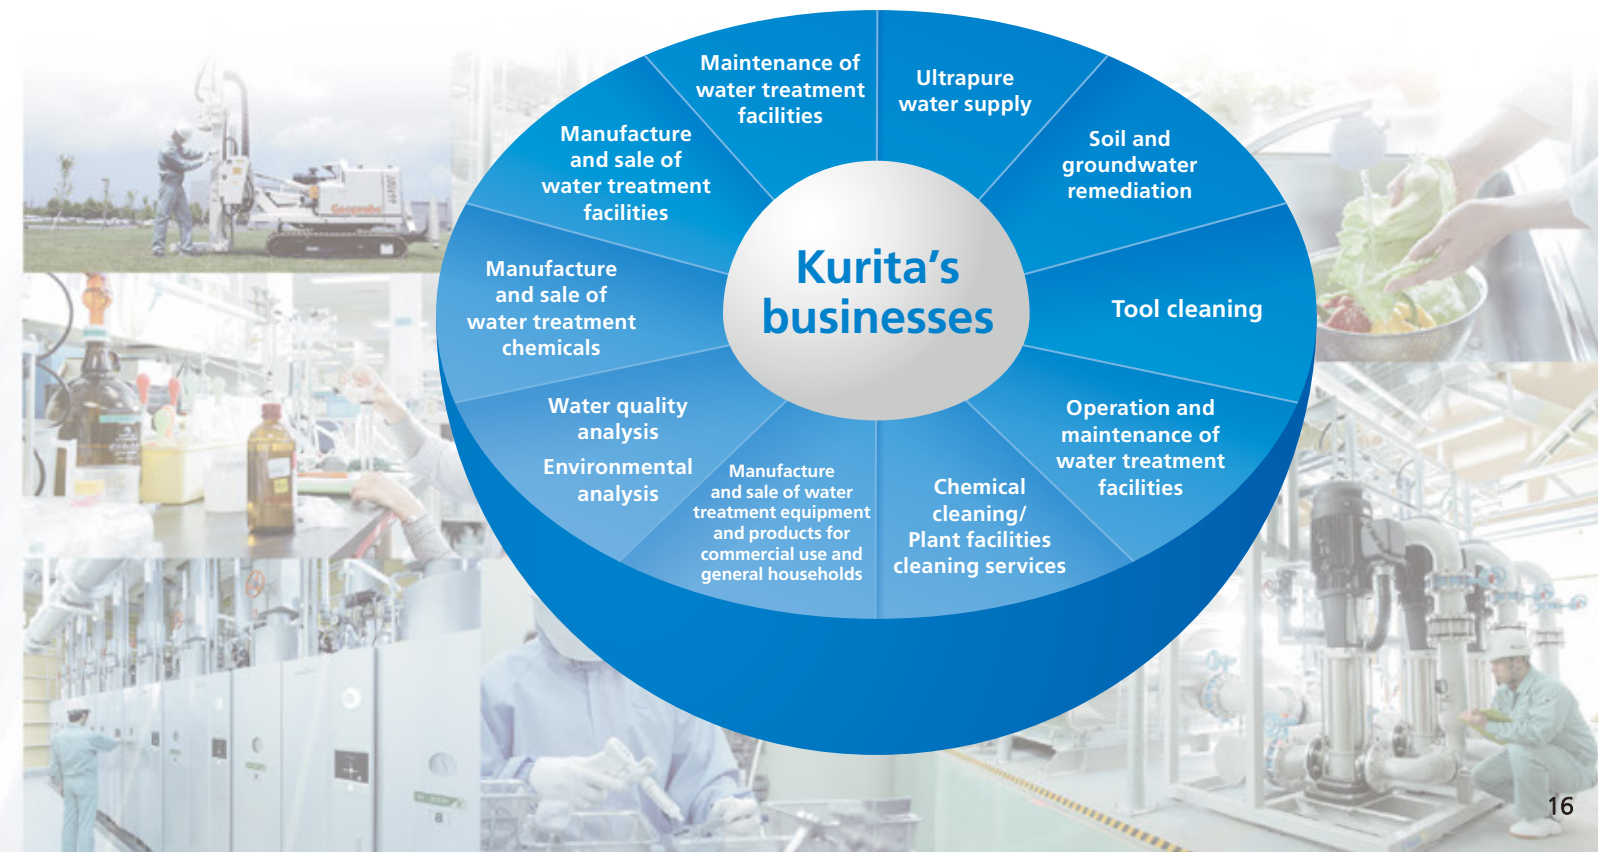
Kurita's businesses

Maintenance of water treatment facilities

Ultrapure water supply

Soil and groundwater remediation

Tool cleaning

Operation and maintenance of water treatment facilities

Chemical cleaning/ Plant facilities cleaning services

Manufacture and sale of water treatment equipment and products for commercial use and general households

Water quality analysis

Environmental analysis

Manufacture and sale of water treatment chemicals

Manufacture and sale of water treatment facilities

16